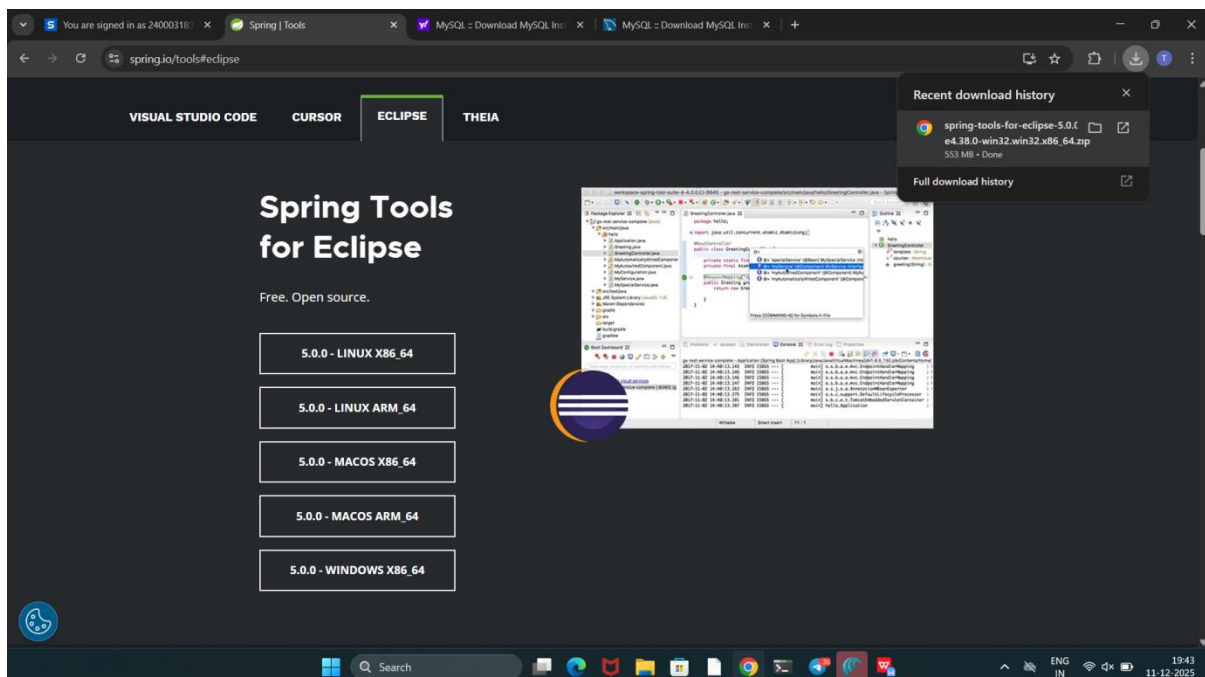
You are signed in as 24000318 ×
Spring | Tools ×
MySQL :: Download MySQL Ins ×
MySQL :: Download MySQL Ins ×
+

spring.io/tools#eclipse

VISUAL STUDIO CODE
CURSOR
ECLIPSE
THEIA

Recent download history
spring-tools-for-eclipse-5.0.0-e4.38.0-win32.win32.x86_64.zip
553 MB • Done
Full download history

Spring Tools for Eclipse

Free. Open source.

5.0.0 - LINUX X86_64

5.0.0 - LINUX ARM_64

5.0.0 - MACOS X86_64

5.0.0 - MACOS ARM_64

5.0.0 - WINDOWS X86_64

Search

ENG IN
19:43
11-12-2025